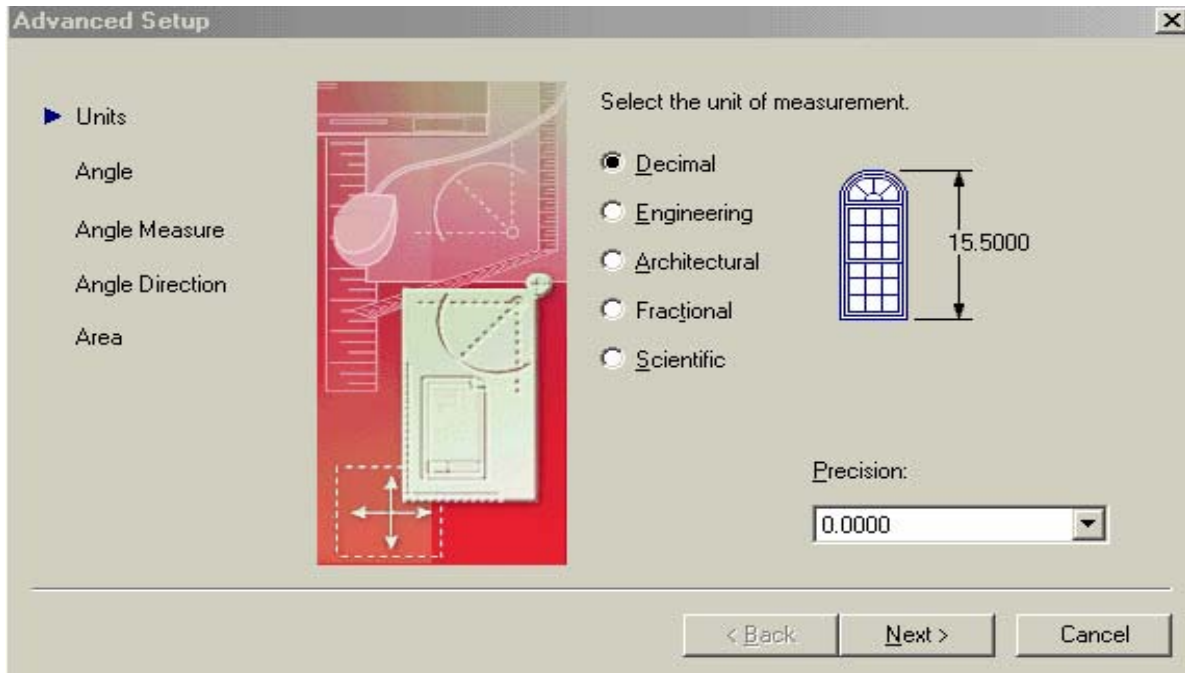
Advanced Setup

Units

Angle

Angle Measure

Angle Direction

Area

Select the unit of measurement.

Decimal

Engineering

Architectural

Fractional

Scientific

15.5000

Precision:

0.0000

< Back

Next >

Cancel